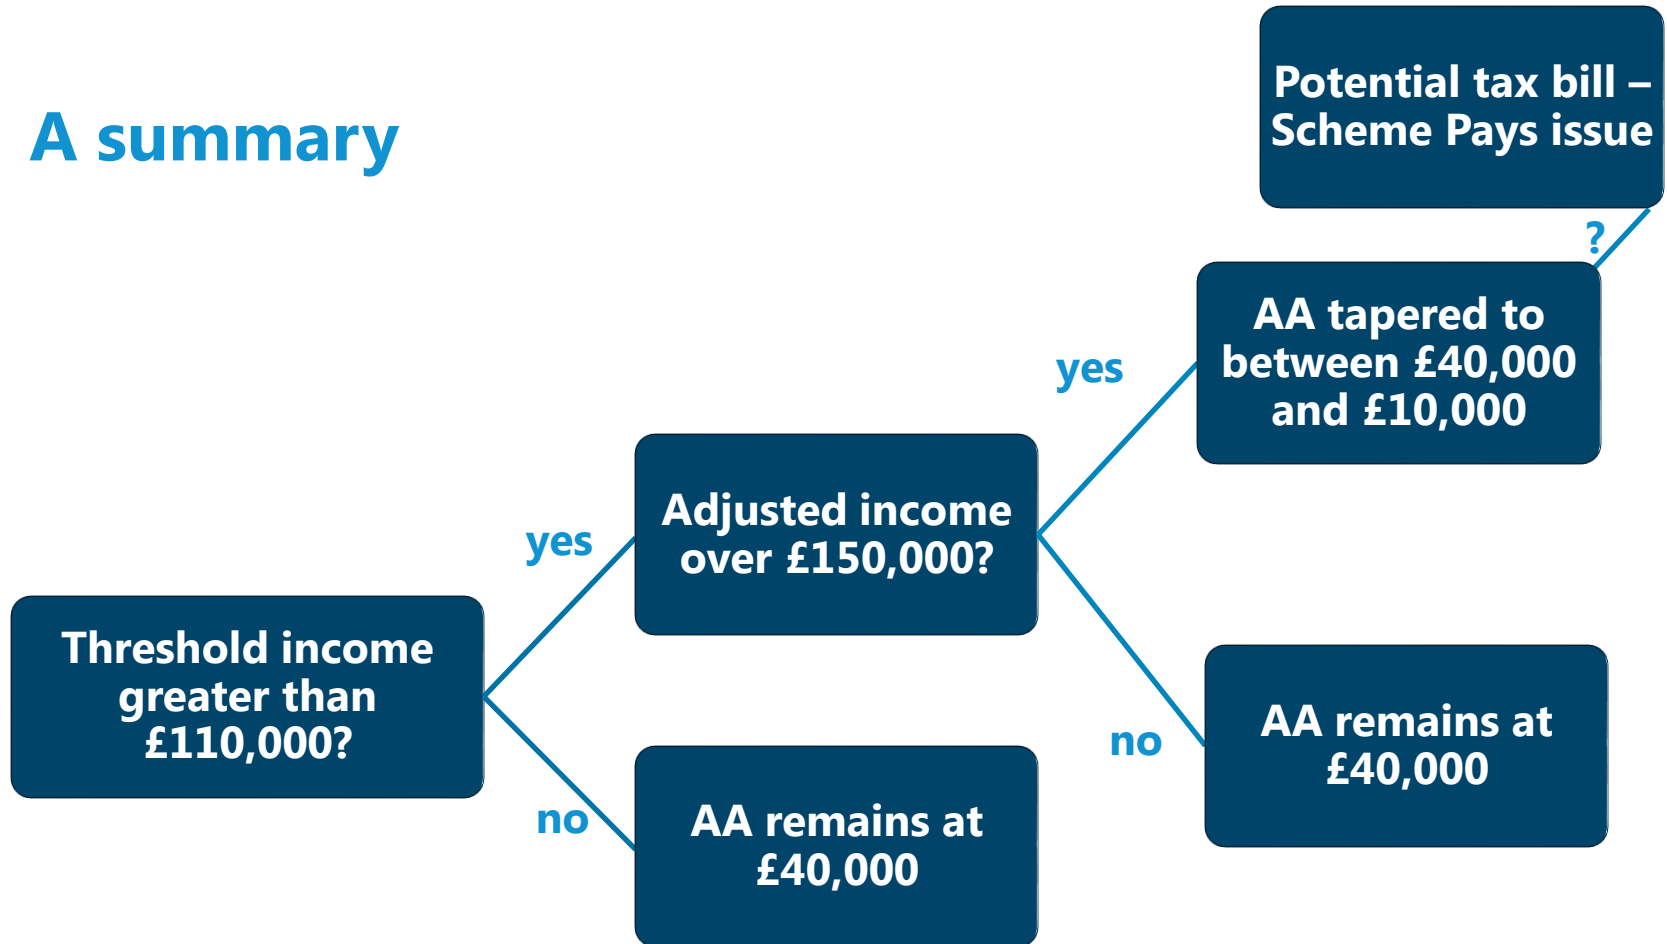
A summary

Potential tax bill – Scheme Pays issue

?

AA tapered to between £40,000 and £10,000

yes

Adjusted income over £150,000?

yes

Threshold income greater than £110,000?

no

AA remains at £40,000

no

AA remains at £40,000